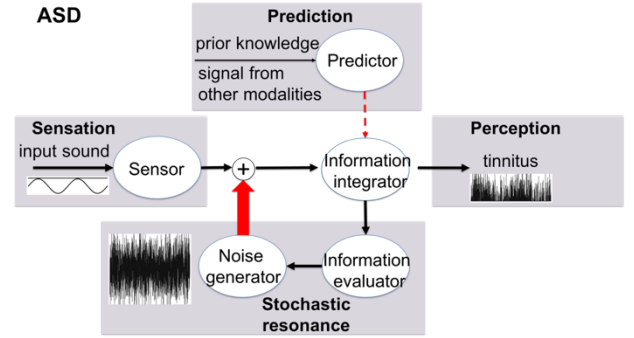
ASD

Prediction

prior knowledge

signal from other modalities

Predictor

Sensation

input sound

Sensor

+

Information integrator

Perception

tinnitus

Noise generator

Information evaluator

Stochastic resonance